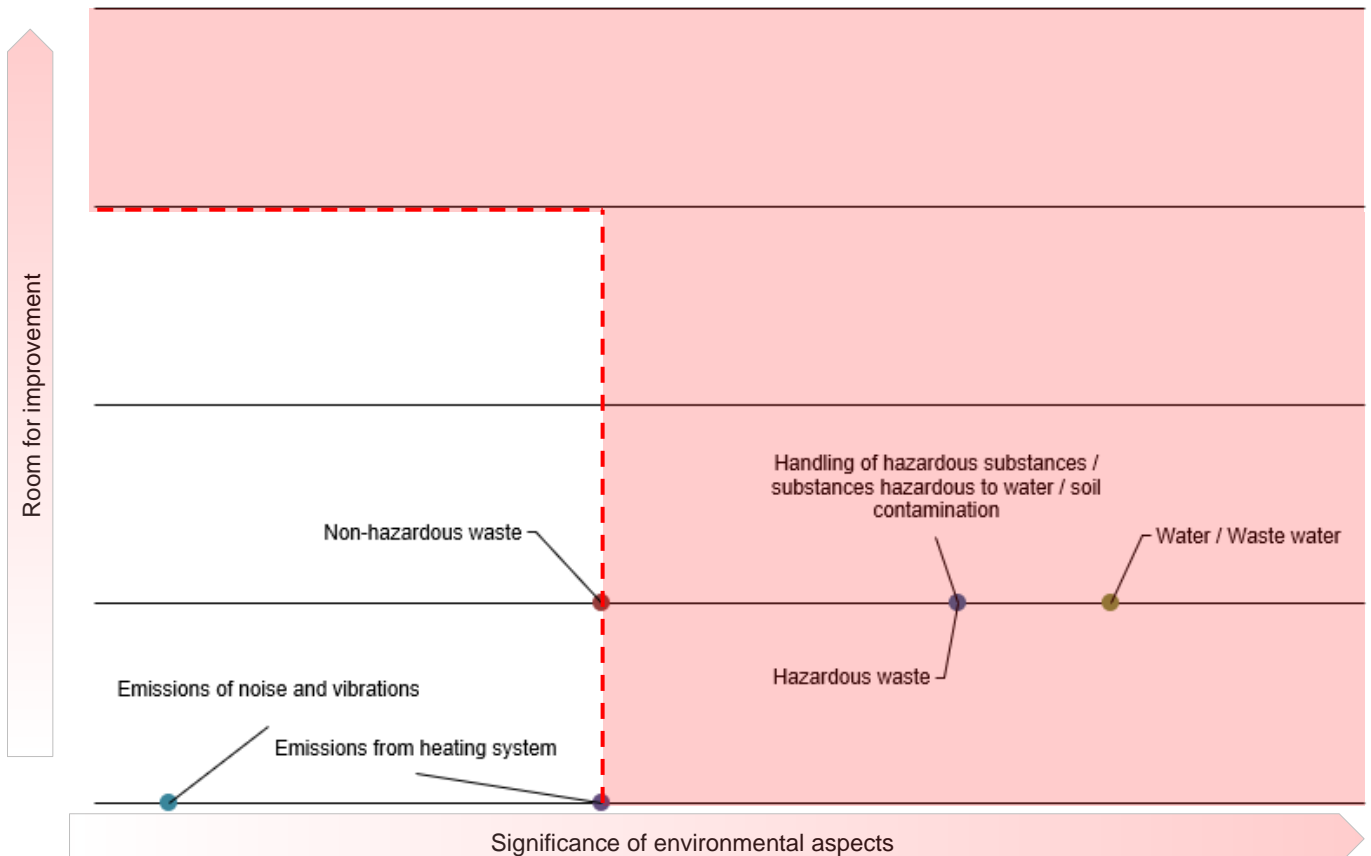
Room for improvement

Handling of hazardous substances / substances hazardous to water / soil contamination

Non-hazardous waste

Water / Waste water

Hazardous waste

Emissions of noise and vibrations

Emissions from heating system

Significance of environmental aspects